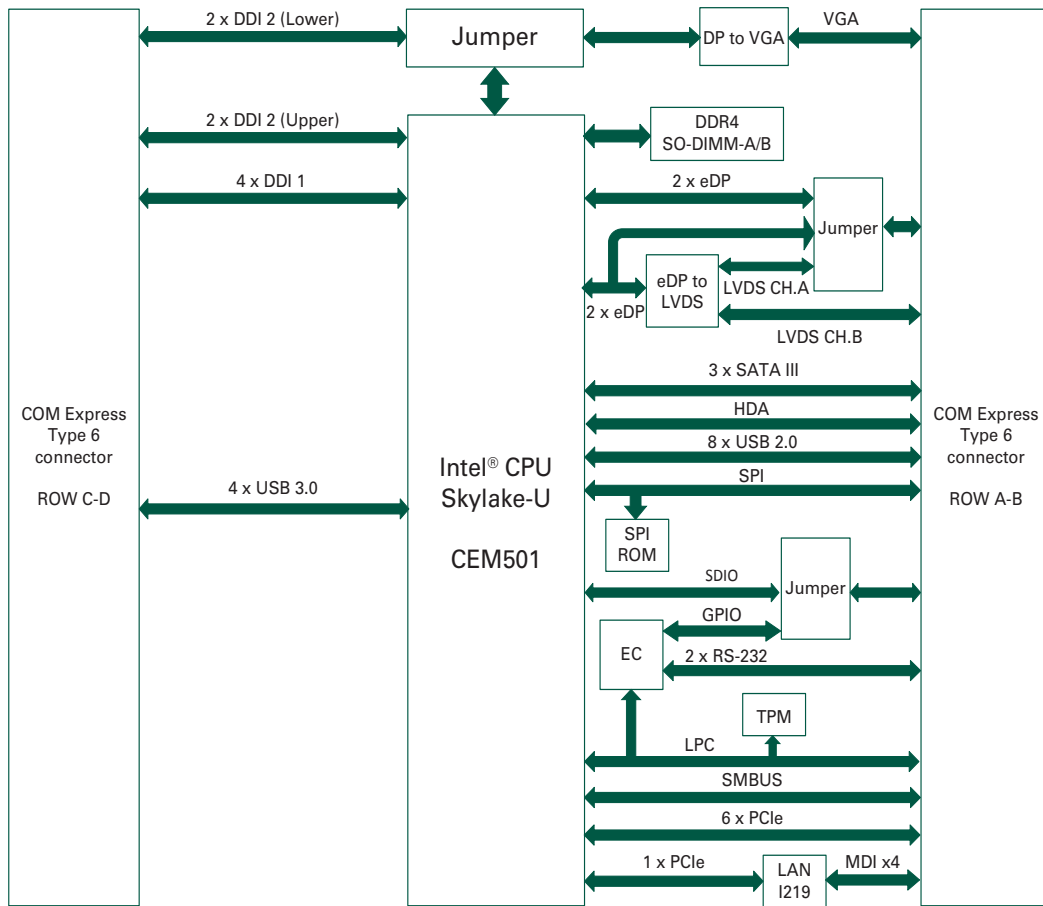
2 x DDI 2 (Lower)

Jumper

DP to VGA

VGA

2 x DDI 2 (Upper)

DDR4
SO-DIMM-A/B

4 x DDI 1

2 x eDP

Jumper

eDP to LVDS

LVDS CH.A

2 x eDP

LVDS CH.B

3 x SATA III

HDA

8 x USB 2.0

SPI

COM Express Type 6 connector

ROW C-D

4 x USB 3.0

Intel® CPU Skylake-U

CEM501

COM Express Type 6 connector

ROW A-B

SPI ROM

SDIO

Jumper

GPIO

EC

2 x RS-232

TPM

LPC

SMBUS

6 x PCIe

1 x PCIe

LAN I219

MDI x4